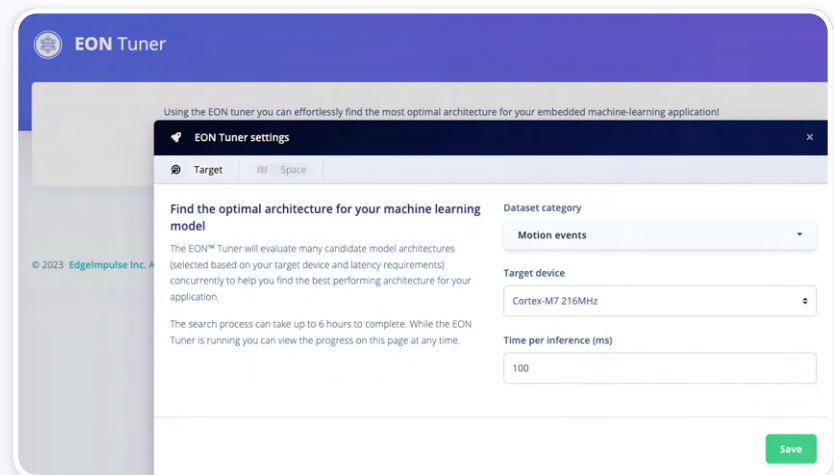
EON Tuner

Using the EON tuner you can effortlessly find the most optimal architecture for your embedded machine-learning application!

© 2023 EdgeImpulse Inc. A

EON Tuner settings

×

Target

Space

Find the optimal architecture for your machine learning model

The EON™ Tuner will evaluate many candidate model architectures (selected based on your target device and latency requirements) concurrently to help you find the best performing architecture for your application.

The search process can take up to 6 hours to complete. While the EON Tuner is running you can view the progress on this page at any time.

Dataset category

Motion events

Target device

Cortex-M7 216MHz

Time per inference (ms)

100

Save